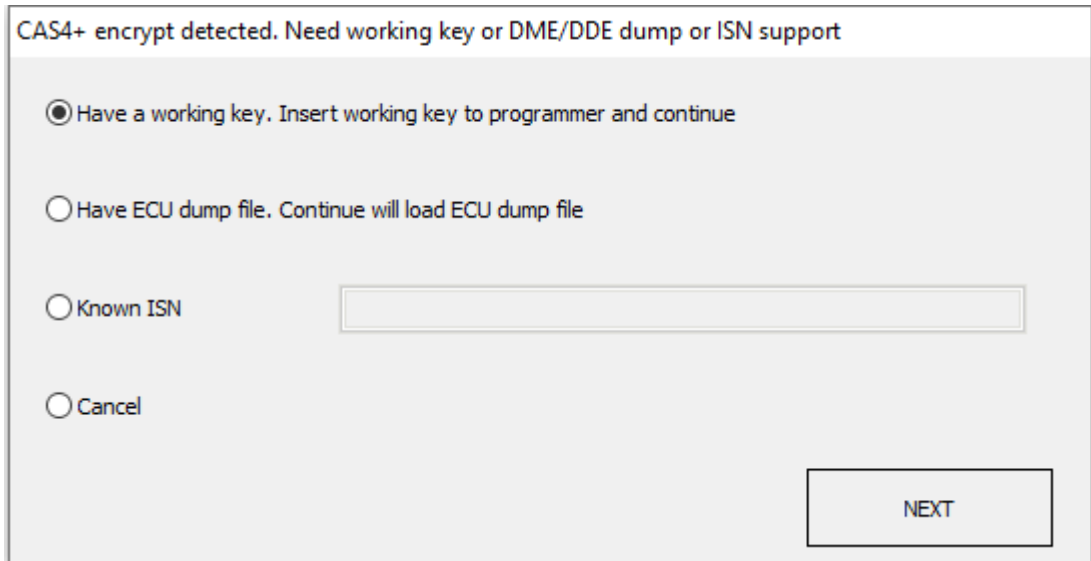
CAS4+ encrypt detected. Need working key or DME/DDE dump or ISN support

Have a working key. Insert working key to programmer and continue

Have ECU dump file. Continue will load ECU dump file

Known ISN

Cancel

NEXT